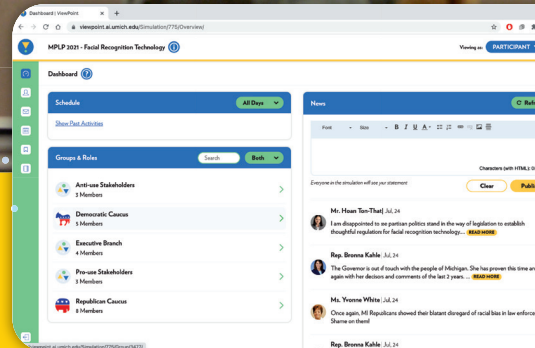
Dashboard | ViewPoint

viewpoint.ai.umich.edu/Simulation/775/Overview

MPLP 2021 - Facial Recognition Technology

Viewing as: PARTICIPANT

Dashboard

Schedule

All Days

Show Past Activities

Groups & Roles

Search

Both

Anti-use Stakeholders
3 Members

Democratic Caucus
5 Members

Executive Branch
4 Members

Pro-use Stakeholders
3 Members

Republican Caucus
8 Members

News

Refr

Font Size B I U

Characters (with HTML): 0

Everyone in the simulation will see your statement

Clear

Publi

Mr. Hoan Ton-That | Jul, 24
I am disappointed to see partisan politics stand in the way of legislation to establish thoughtful regulation for facial recognition technology.... READ MORE

Rep. Bronna Kahle | Jul, 24
The Governor is out of touch with the people of Michigan. She has proven this time an again with her decisons and comments of the last 2 years. ... READ MORE

Ms. Yvonne White | Jul, 24
Once again, MI Republicans showed their blatant disregard of racial bias in law enforce Shame on them!

Rep. Bronna Kahle | Jul, 24

viewpoint.ai.umich.edu/Simulation/775/Group/5423